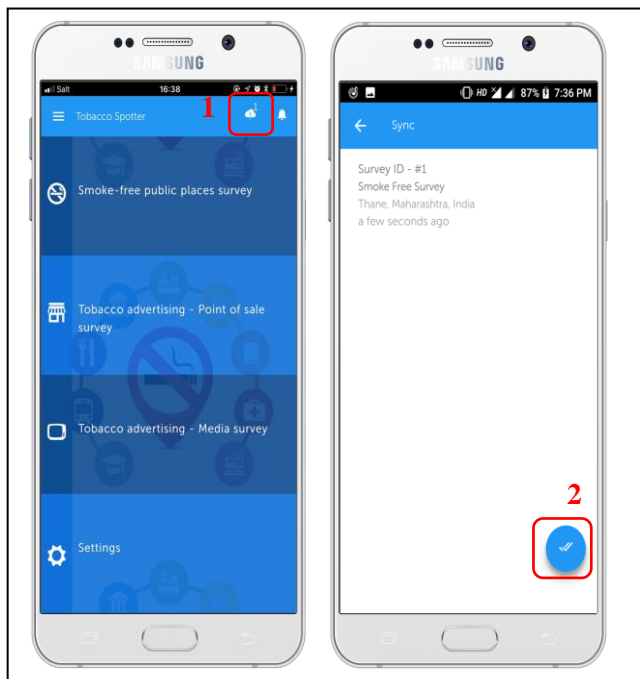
SAMSUNG

Salt 16:38

Tobacco Spotter

1

Smoke-free public places survey

Tobacco advertising - Point of sale survey

Tobacco advertising - Media survey

Settings

SAMSUNG

HD 87% 7:36 PM

Sync

Survey ID - #1
Smoke Free Survey
Thane, Maharashtra, India
a few seconds ago

2